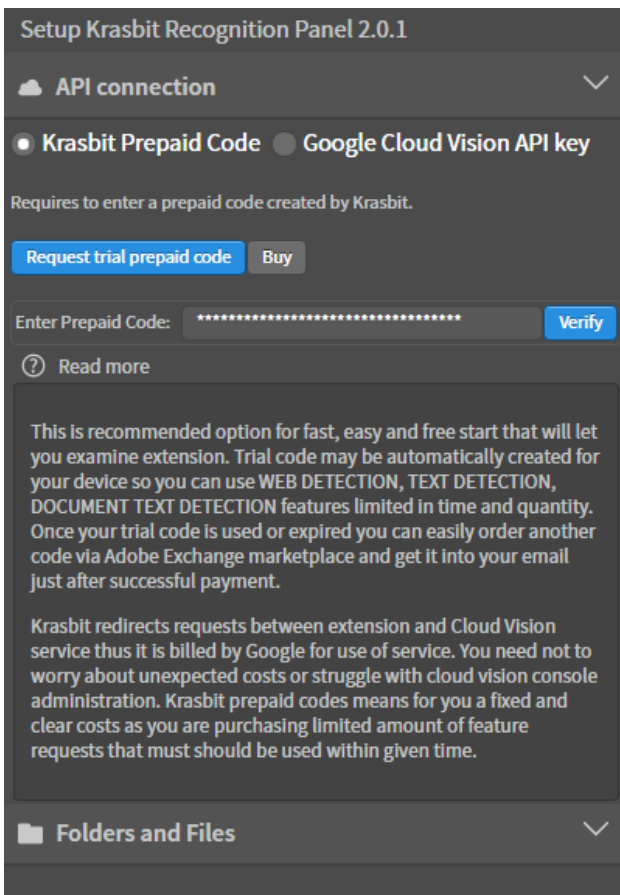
Setup Krasbit Recognition Panel 2.0.1

API connection

Krasbit Prepaid Code Google Cloud Vision API key

Requires to enter a prepaid code created by Krasbit.

Request trial prepaid code Buy

Enter Prepaid Code: ************************************ Verify

Read more

This is recommended option for fast, easy and free start that will let you examine extension. Trial code may be automatically created for your device so you can use WEB DETECTION, TEXT DETECTION, DOCUMENT TEXT DETECTION features limited in time and quantity. Once your trial code is used or expired you can easily order another code via Adobe Exchange marketplace and get it into your email just after successful payment.

Krasbit redirects requests between extension and Cloud Vision service thus it is billed by Google for use of service. You need not to worry about unexpected costs or struggle with cloud vision console administration. Krasbit prepaid codes means for you a fixed and clear costs as you are purchasing limited amount of feature requests that must should be used within given time.

Folders and Files